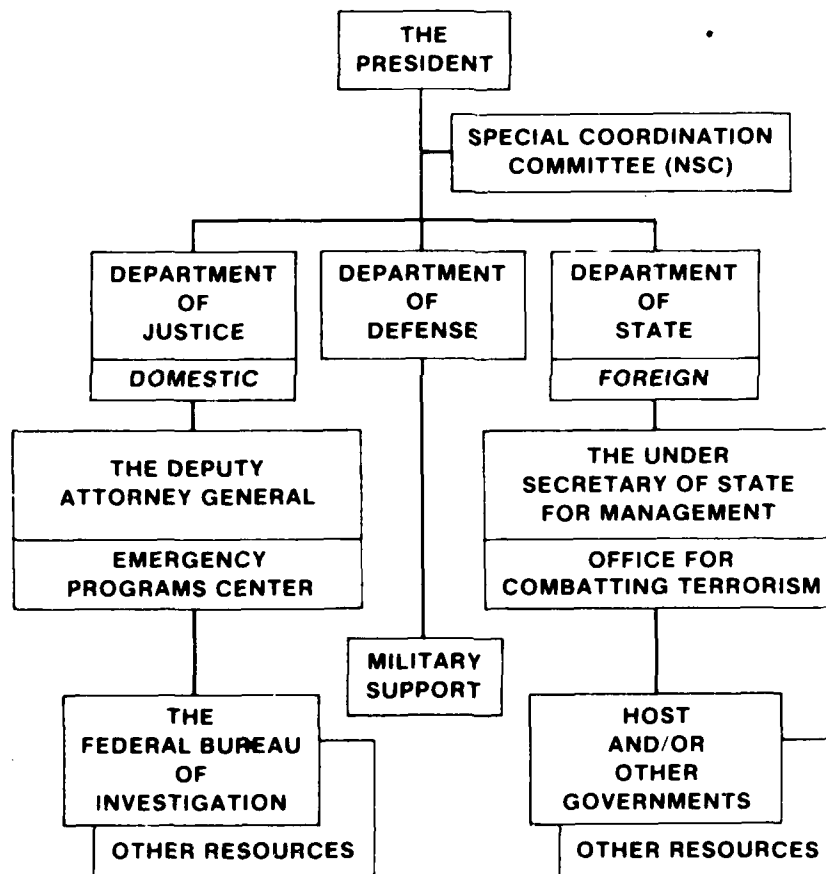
THE PRESIDENT

SPECIAL COORDINATION COMMITTEE (NSC)

DEPARTMENT OF JUSTICE

DOMESTIC

DEPARTMENT OF DEFENSE

DEPARTMENT OF STATE

FOREIGN

THE DEPUTY ATTORNEY GENERAL

EMERGENCY PROGRAMS CENTER

THE UNDER SECRETARY OF STATE FOR MANAGEMENT

OFFICE FOR COMBATTING TERRORISM

MILITARY SUPPORT

THE FEDERAL BUREAU OF INVESTIGATION

OTHER RESOURCES

HOST AND/OR OTHER GOVERNMENTS

OTHER RESOURCES